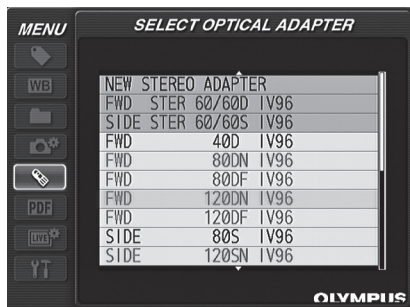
MENU
SELECT OPTICAL ADAPTER
WB
PDF
LIVE

NEW STEREO ADAPTER
FWD STER 60/60D IV96
SIDE STER 60/60S IV96
FWD 40D IV96
FWD 80DN IV96
FWD 80DF IV96
FWD 120DN IV96
FWD 120DF IV96
SIDE 80S IV96
SIDE 120SN IV96

OLYMPUS